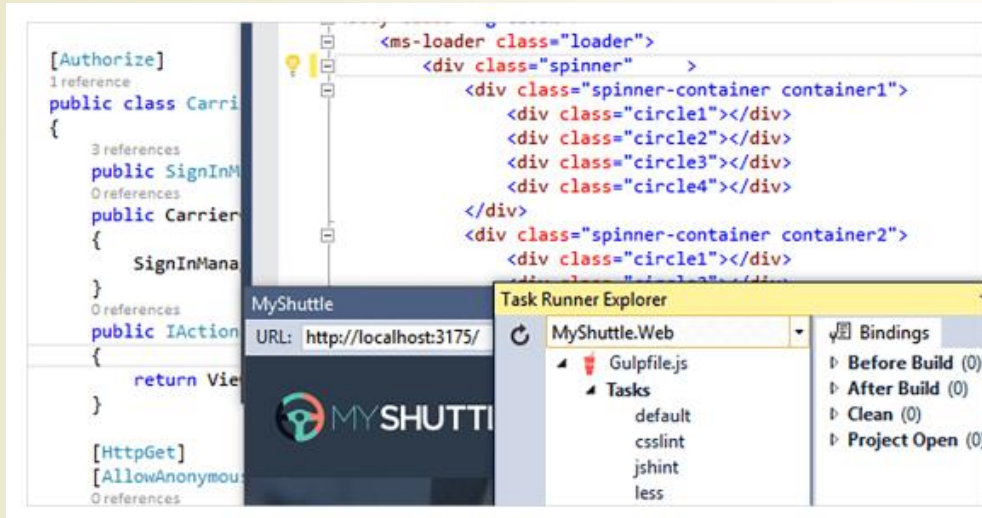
[Authorize]
1 reference
public class Carri
{
3 references
public SignInM
0 references
public Carrier
{
SignInMana
}
0 references
public IAction
{
return Vie
}

[HttpGet]
[AllowAnonymous
0 references

<ms-loader class="loader">
<div class="spinner" >
<div class="spinner-container container1">
<div class="circle1"></div>
<div class="circle2"></div>
<div class="circle3"></div>
<div class="circle4"></div>
</div>
<div class="spinner-container container2">
<div class="circle1"></div>
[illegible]

MyShuttle
URL: http://localhost:3175/
MYSHUTTI

Task Runner Explorer
MyShuttle.Web
Gulpfile.js
Tasks
default
csslint
jshint
less

Bindings
Before Build (0)
After Build (0)
Clean (0)
Project Open (0)